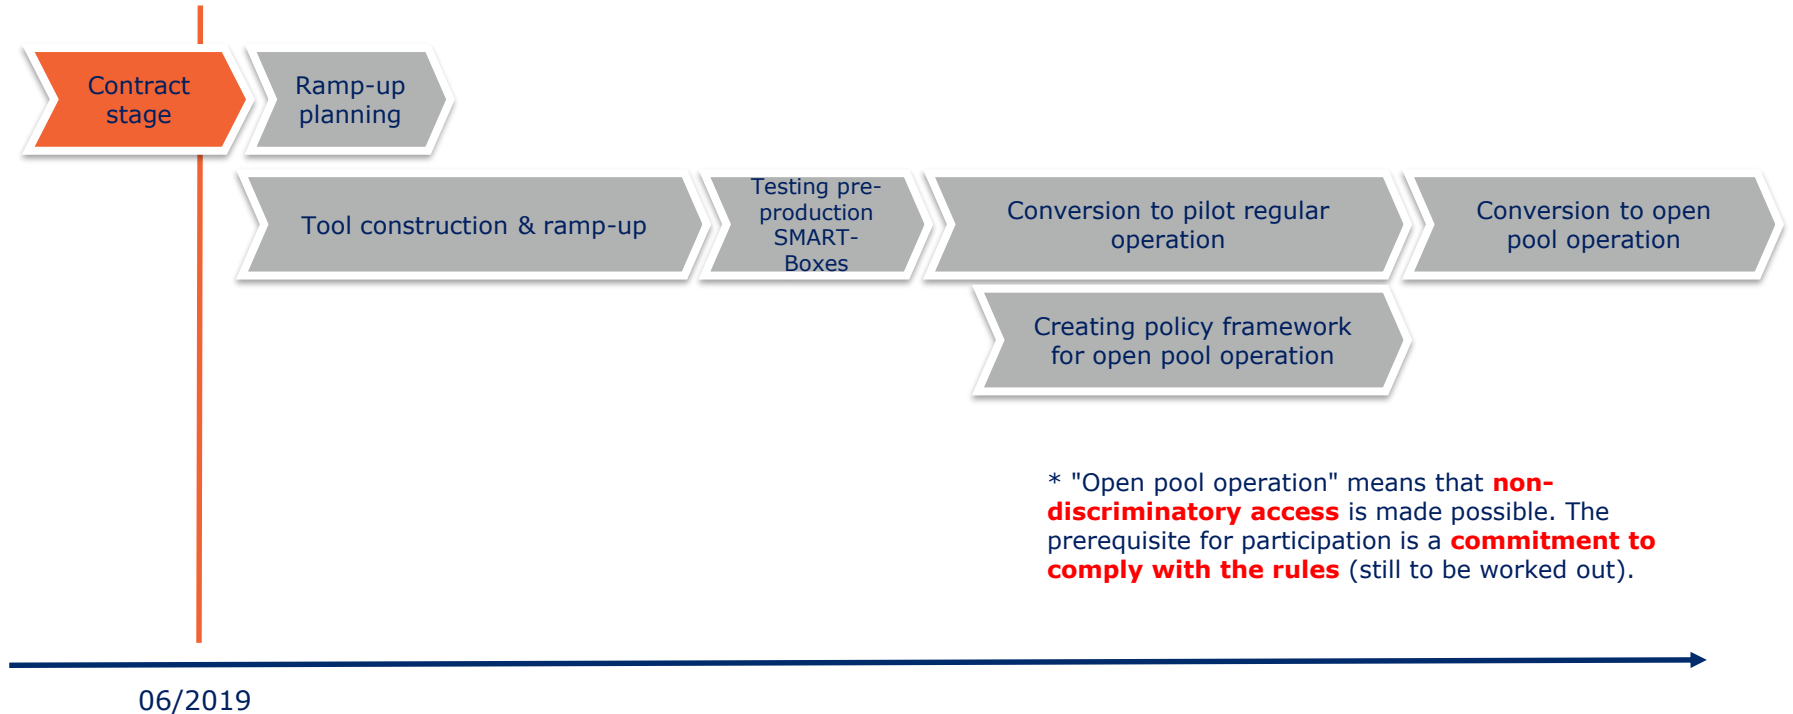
Contract stage

Ramp-up planning

Tool construction & ramp-up

Testing pre-production SMART-Boxes

Conversion to pilot regular operation

Conversion to open pool operation

Creating policy framework for open pool operation

* "Open pool operation" means that **non-discriminatory access** is made possible. The prerequisite for participation is a **commitment to comply with the rules** (still to be worked out).

06/2019